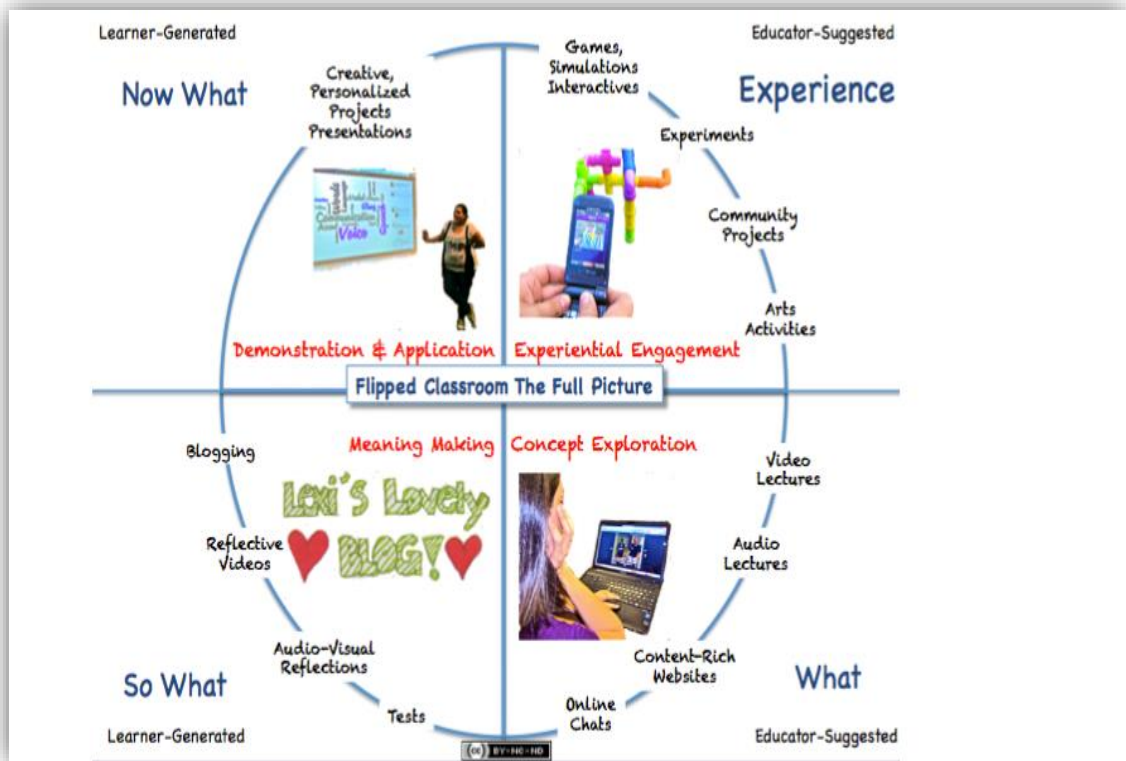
Learner-Generated

Now What

Creative, Personalized Projects Presentations

Voice

Educator-Suggested

Experience

Games, Simulations Interactives

Experiments

Community Projects

Arts Activities

Demonstration & Application

Experiential Engagement

Flipped Classroom The Full Picture

Meaning Making

Concept Exploration

Blogging

Lexi's Lovely BLOG!

Reflective Videos

Audio-Visual Reflections

Tests

Video Lectures

Audio Lectures

Content-Rich Websites

Online Chats

So What

What

Learner-Generated

Educator-Suggested

(cc) BY-NC-ND